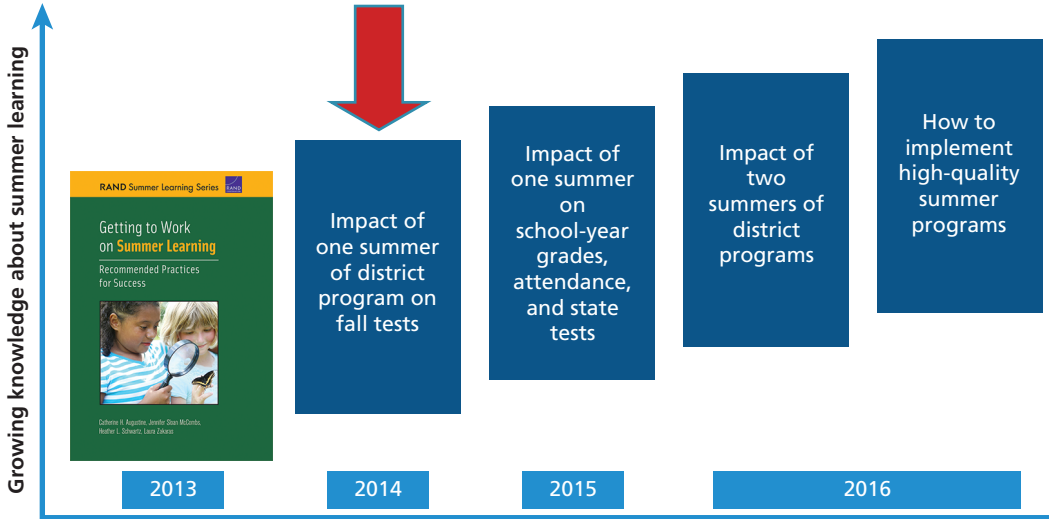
Growing knowledge about summer learning

RAND Summer Learning Series

RAND

Getting to Work on Summer Learning

Recommended Practices for Success

Catherine H. Augustine, Jennifer Sloan McCombs, Heather L. Schwartz, Laura Zakaras

Impact of one summer of district program on fall tests

Impact of one summer on school-year grades, attendance, and state tests

Impact of two summers of district programs

How to implement high-quality summer programs

2013

2014

2015

2016